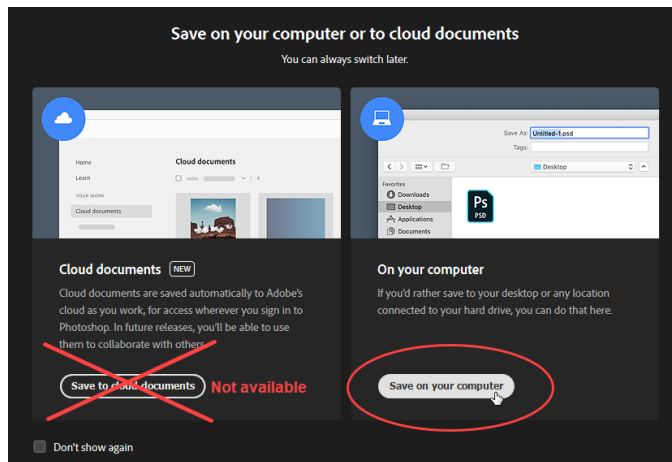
Save on your computer or to cloud documents

You can always switch later.

Home
Learn
YOUR WORK
Cloud documents

Cloud documents

Save As: Untitled-1.psd
Tags:

Desktop

Favorites
Downloads
Desktop
Applications
Documents

Ps
PSD

Cloud documents NEW

Cloud documents are saved automatically to Adobe's cloud as you work, for access wherever you sign in to Photoshop. In future releases, you'll be able to use them to collaborate with others.

Save to cloud documents

Not available

On your computer

If you'd rather save to your desktop or any location connected to your hard drive, you can do that here.

Save on your computer

Don't show again